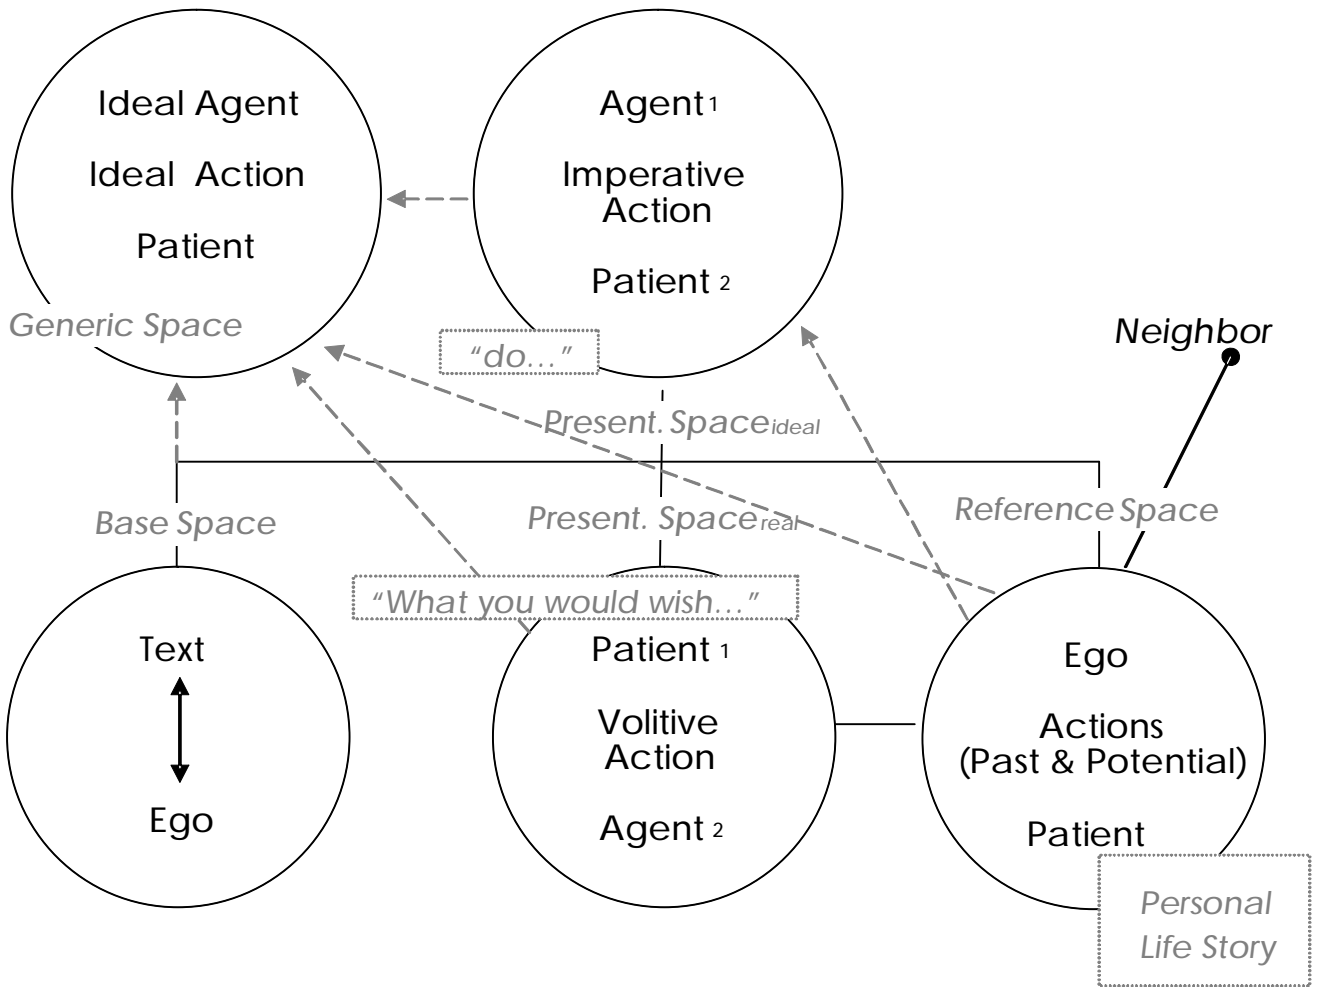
Ideal Agent

Ideal Action

Patient

Generic Space

Agent 1

Imperative Action

Patient 2

"do..."

Neighbor

Present. Space$_{ideal}$

Base Space

Present. Space$_{real}$

Reference Space

"What you would wish..."

Text

Ego

Patient 1

Volitive Action

Agent 2

Ego

Actions (Past & Potential)

Patient

Personal Life Story